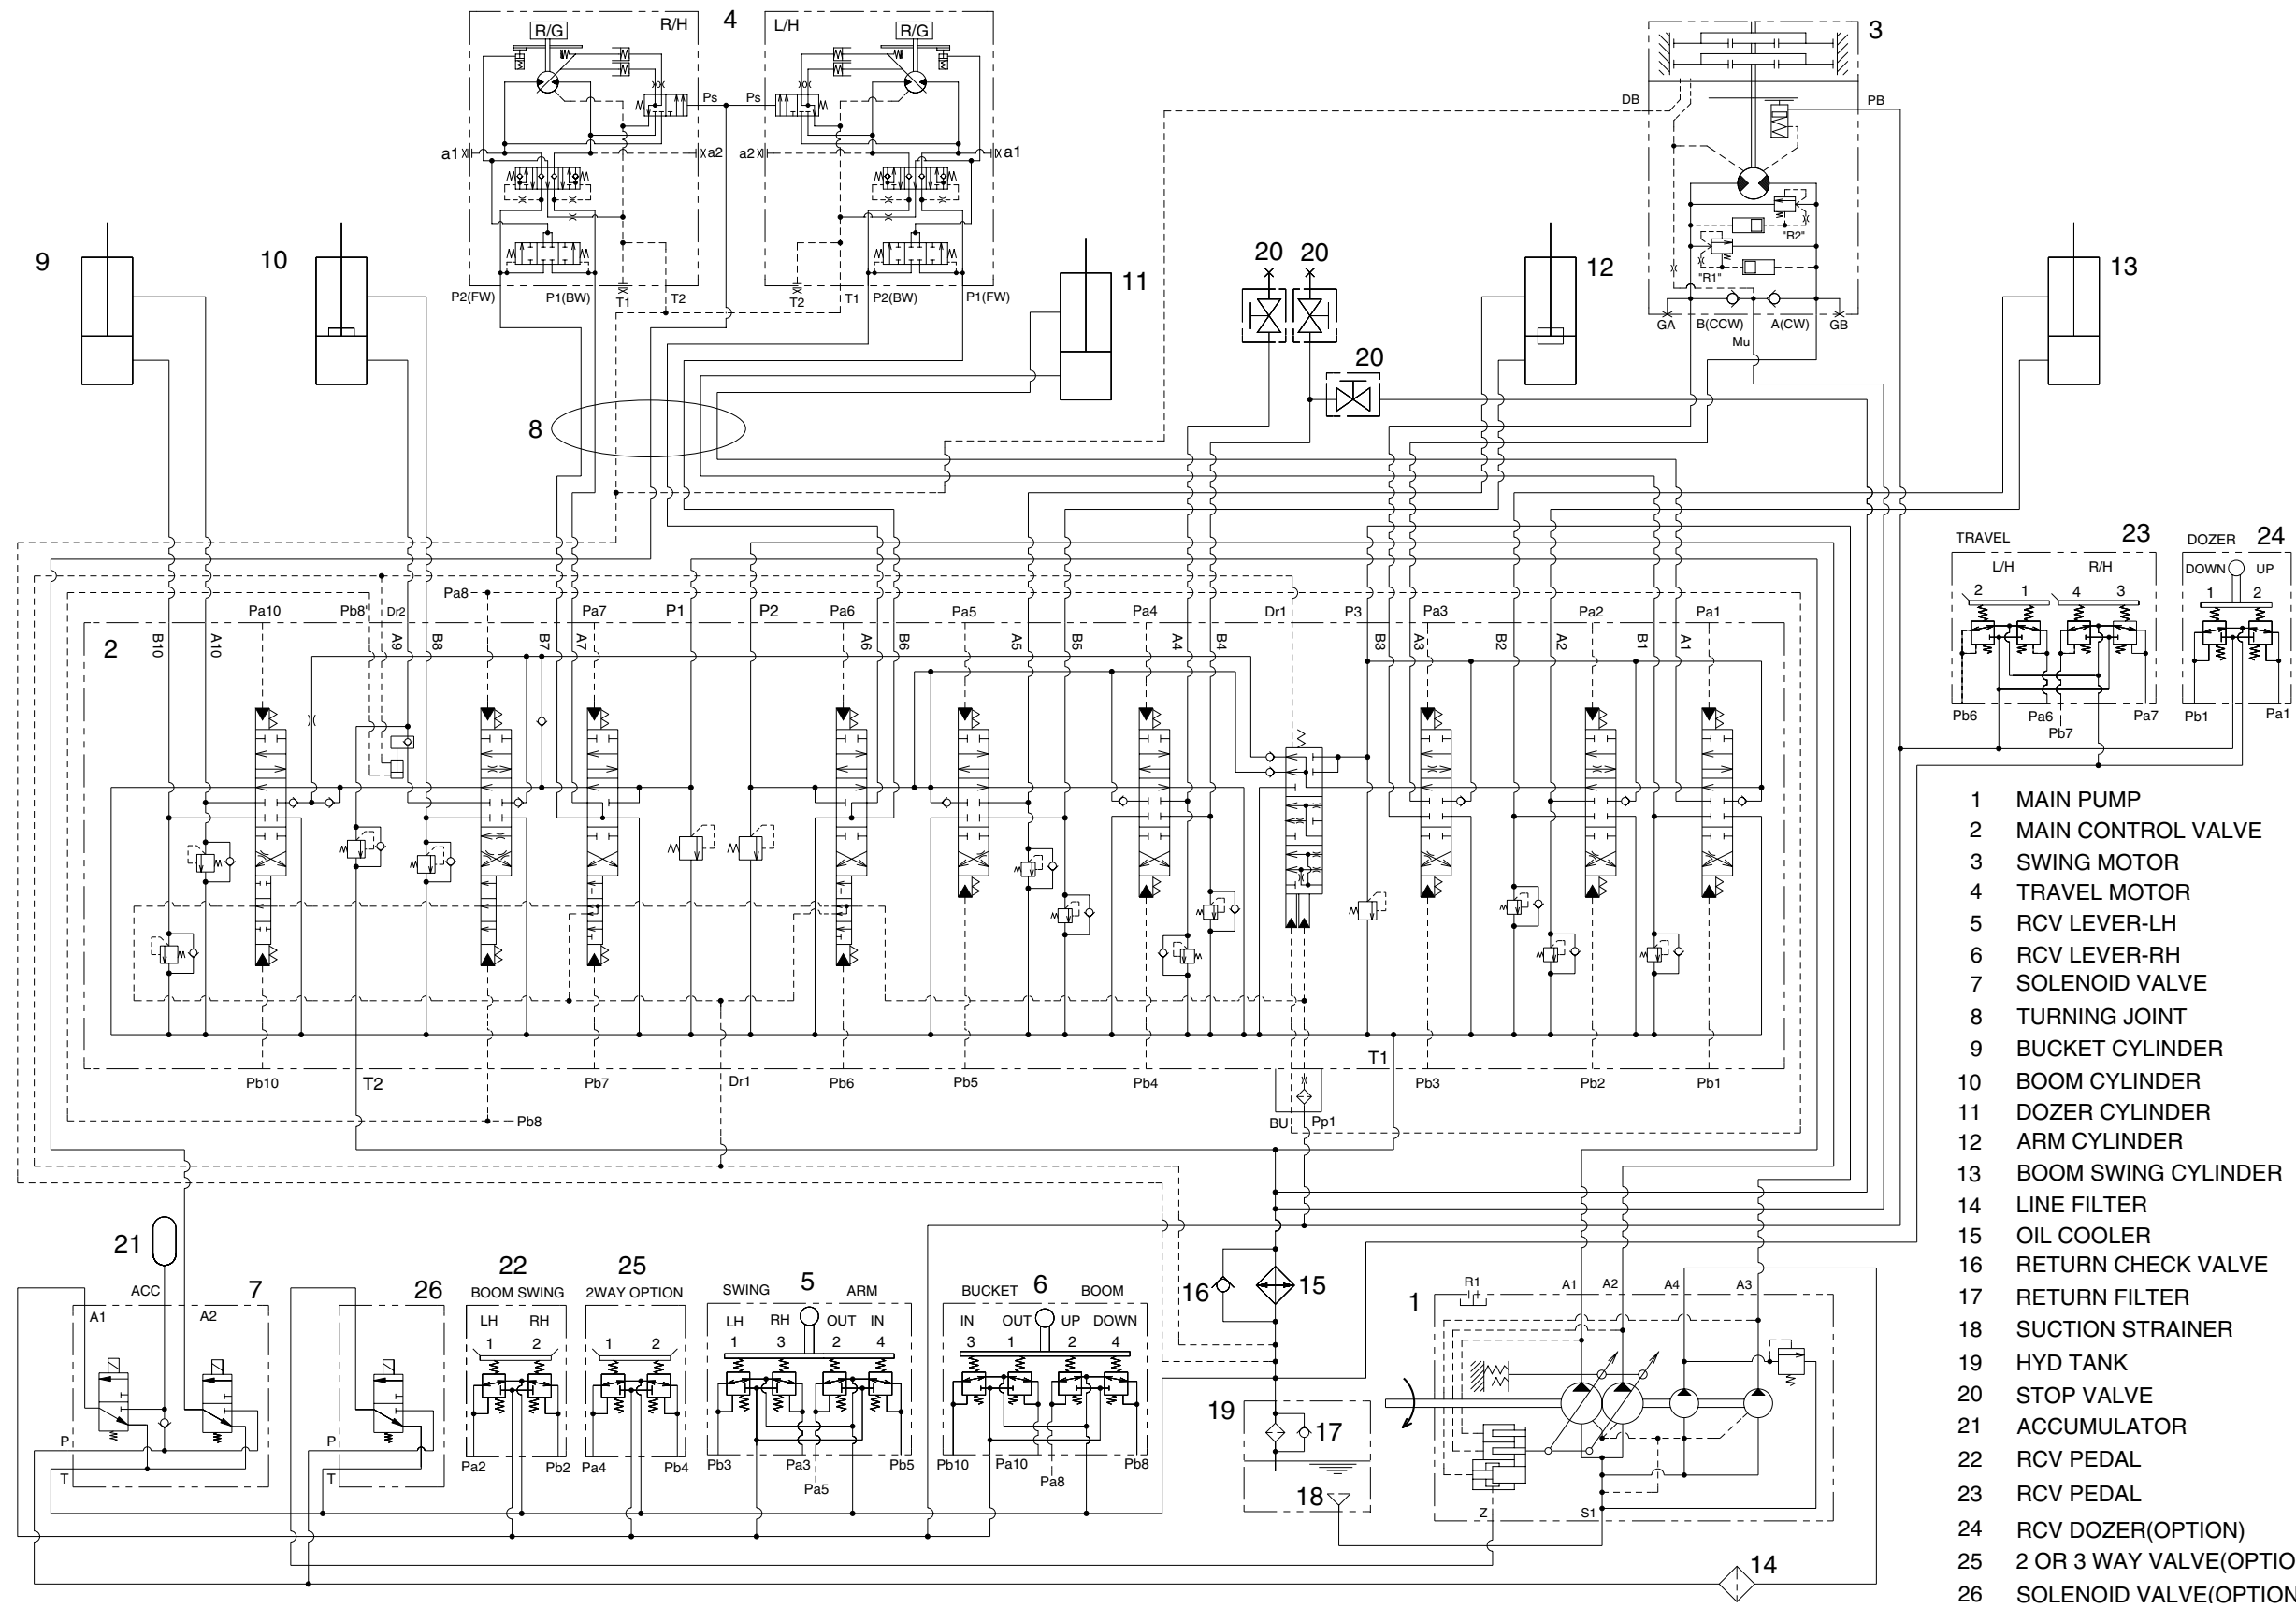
4
R/G R/H
L/H R/G
Ps Ps
a1 a2 a2 a1
P2(FW) P1(BW) T1 T2 T2 T1 P2(BW) P1(FW)

3
DB PB
"R2"
"R1"
GA B(CCW) A(CW) GB
Mu

9 10 11 12 13
20 20 20
8

2
B10 A10 Pa10 Pb8 Dr2 A9 B8 B7 A7 Pa7 P1 P2 Pa6 A6 B6 Pa5 A5 B5 Pa4 A4 B4 Dr1 P3 B3 Pa3 A3 B2 Pa2 A2 B1 Pa1 A1
Pa8
Pb10 T2 Pb7 Dr1 Pb6 Pb5 Pb4 T1 Pb3 Pb2 Pb1
Pb8
BU Pp1

TRAVEL 23
L/H R/H
2 1 4 3
Pb6 Pa6 Pb7 Pa7

DOZER 24
DOWN UP
1 2
Pb1 Pa1

1 MAIN PUMP
2 MAIN CONTROL VALVE
3 SWING MOTOR
4 TRAVEL MOTOR
5 RCV LEVER-LH
6 RCV LEVER-RH
7 SOLENOID VALVE
8 TURNING JOINT
9 BUCKET CYLINDER
10 BOOM CYLINDER
11 DOZER CYLINDER
12 ARM CYLINDER
13 BOOM SWING CYLINDER
14 LINE FILTER
15 OIL COOLER
16 RETURN CHECK VALVE
17 RETURN FILTER
18 SUCTION STRAINER
19 HYD TANK
20 STOP VALVE
21 ACCUMULATOR
22 RCV PEDAL
23 RCV PEDAL
24 RCV DOZER(OPTION)
25 2 OR 3 WAY VALVE(OPTIO
26 SOLENOID VALVE(OPTION

21
ACC 7
A1 A2
P
T

26
P
T

22
BOOM SWING
LH RH
1 2
Pa2 Pb2

25
2WAY OPTION
1 2
Pa4 Pb4

SWING 5 ARM
LH RH OUT IN
1 3 2 4
Pb3 Pa3 Pb5
Pa5

BUCKET 6 BOOM
IN OUT UP DOWN
3 1 2 4
Pb10 Pa10 Pb8
Pa8

16 15
19 17
18

1
R1
A1 A2 A4 A3
Z S1

14